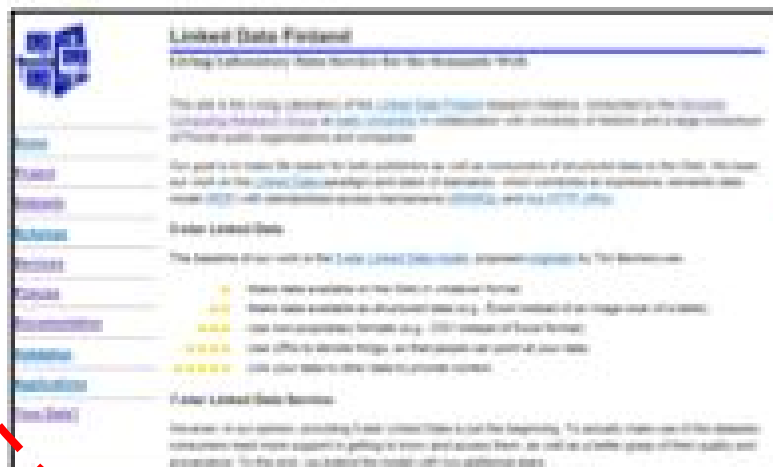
Linked Data Finland

Living Laboratory Data Service for the Semantic Web

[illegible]

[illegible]

5-star Linked Data

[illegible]

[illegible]

5-star Linked Data Service

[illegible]

Home
Project
Datasets
Schemas
Services
Console
Documentation
Publishers
Applications
Your Data